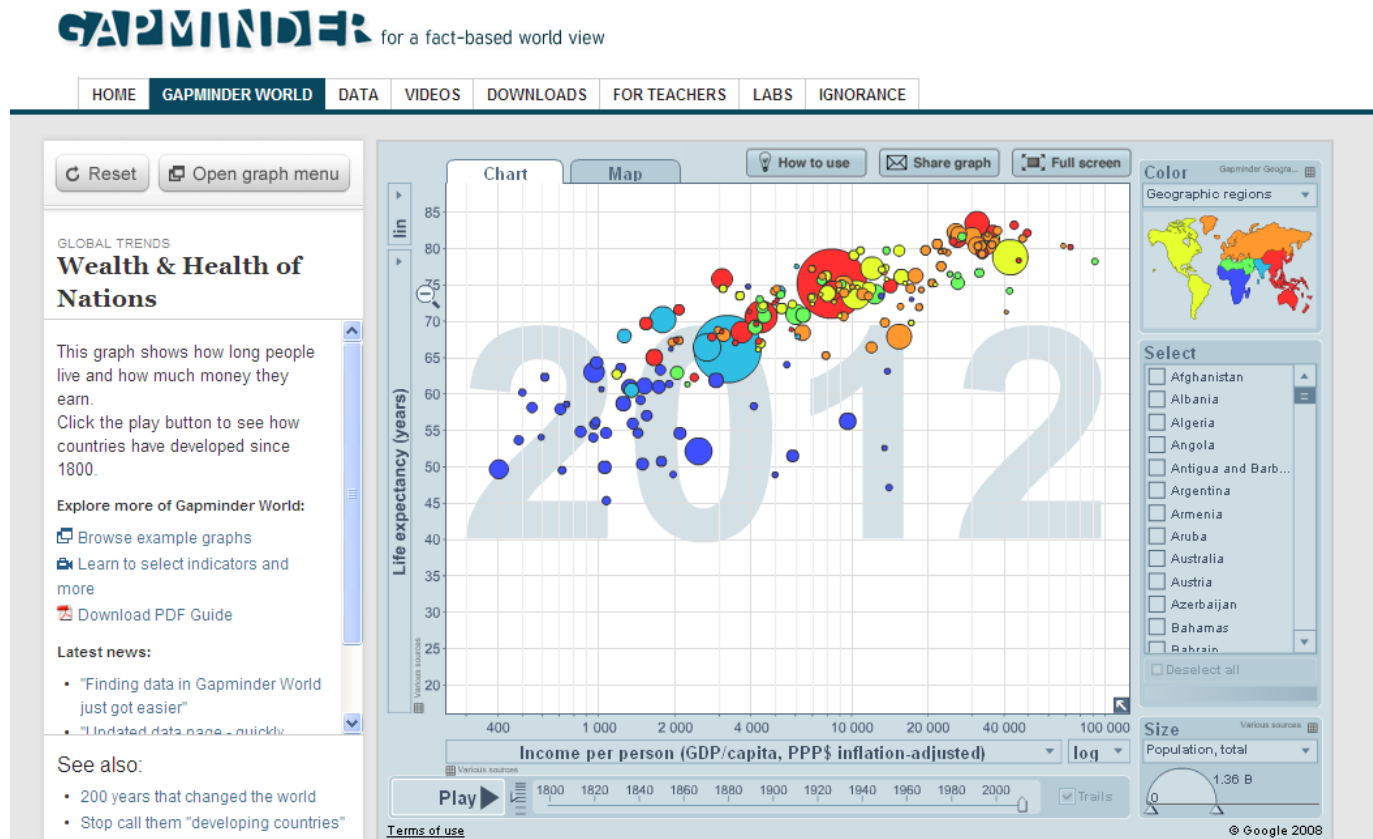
GAPMINDER for a fact-based world view

HOME | GAPMINDER WORLD | DATA | VIDEOS | DOWNLOADS | FOR TEACHERS | LABS | IGNORANCE

Reset | Open graph menu

GLOBAL TRENDS
Wealth & Health of Nations

This graph shows how long people live and how much money they earn.
Click the play button to see how countries have developed since 1800.

Explore more of Gapminder World:

Browse example graphs
Learn to select indicators and more
Download PDF Guide

Latest news:

• "Finding data in Gapminder World just got easier"
• "Updated data page - quickly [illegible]

See also:
• 200 years that changed the world
• Stop call them "developing countries"

Chart | Map

How to use | Share graph | Full screen

lin

Life expectancy (years)

85 80 75 70 65 60 55 50 45 40 35 30 25 20

Various sources

2012

400 1 000 2 000 4 000 10 000 20 000 40 000 100 000

Income per person (GDP/capita, PPP$ inflation-adjusted)

log

Various sources

Play

1800 1820 1840 1860 1880 1900 1920 1940 1960 1980 2000

Trails

Color
Gapminder Geogra...
Geographic regions

Select
Afghanistan
Albania
Algeria
Angola
Antigua and Barb...
Argentina
Armenia
Aruba
Australia
Austria
Azerbaijan
Bahamas
Bahrain

Deselect all

Size
Various sources
Population, total
1.36 B
0

Terms of use
© Google 2008